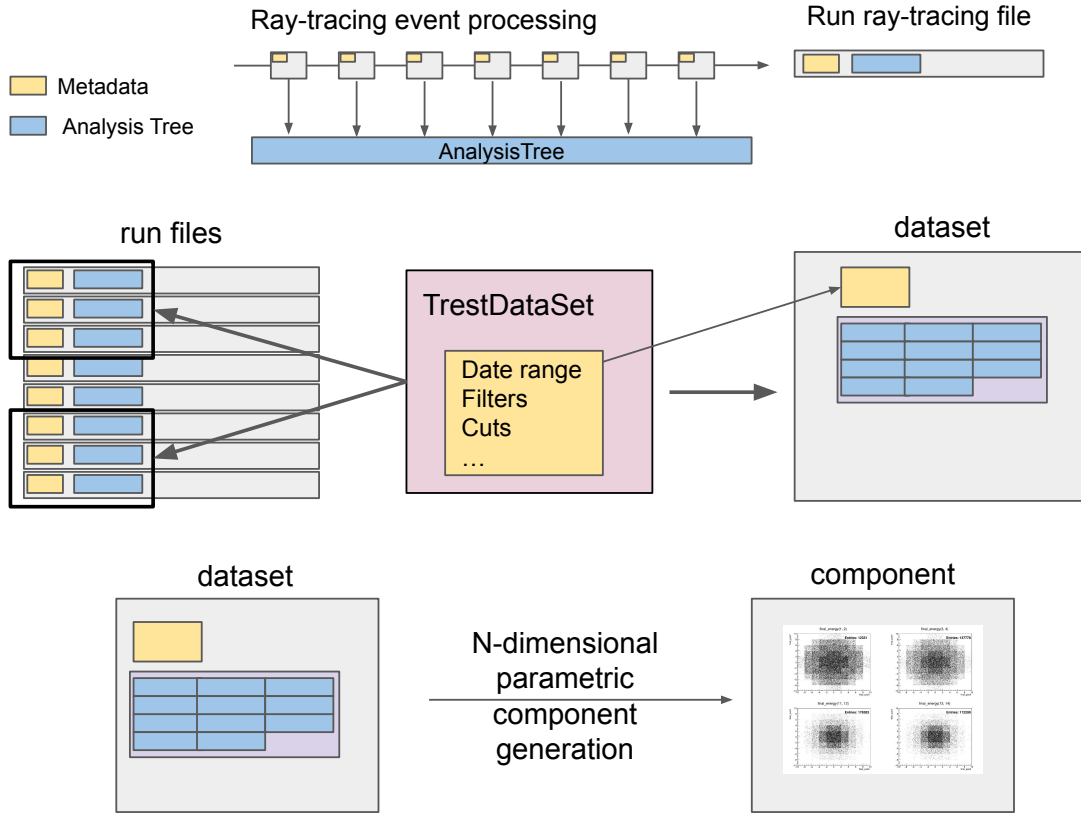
Ray-tracing event processing

Run ray-tracing file

Metadata

Analysis Tree

AnalysisTree

run files

dataset

TrestDataSet

Date range
Filters
Cuts
…

dataset

component

N-dimensional parametric component generation

final_energy(1, 2)
Entries: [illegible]

final_energy(3, 4)
Entries: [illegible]

final_energy(11, 12)
Entries: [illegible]

final_energy(13, 14)
Entries: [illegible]